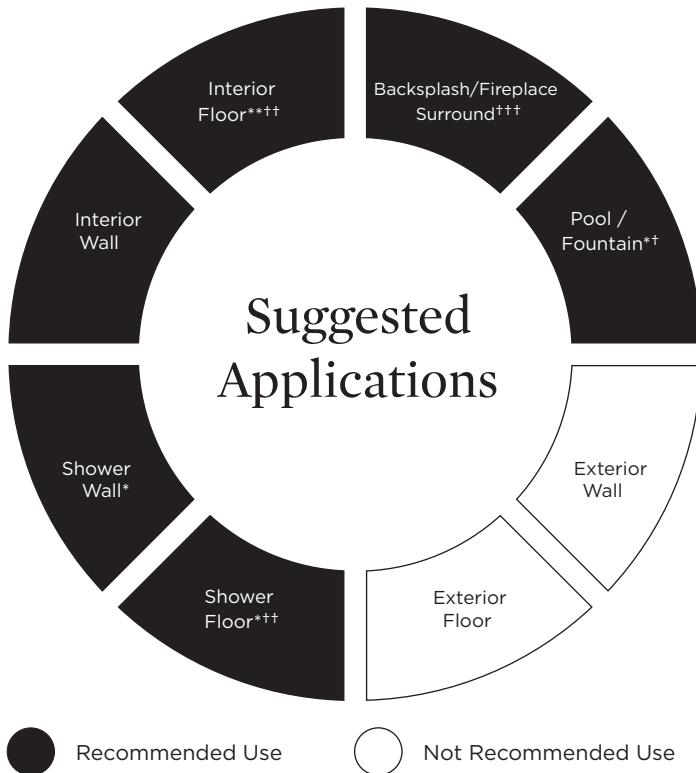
Interior Floor**††

Backsplash/Fireplace Surround†††

Interior Wall

Pool / Fountain*†

Suggested Applications

Shower Wall*

Exterior Wall

Shower Floor*††

Exterior Floor

Recommended Use

Not Recommended Use